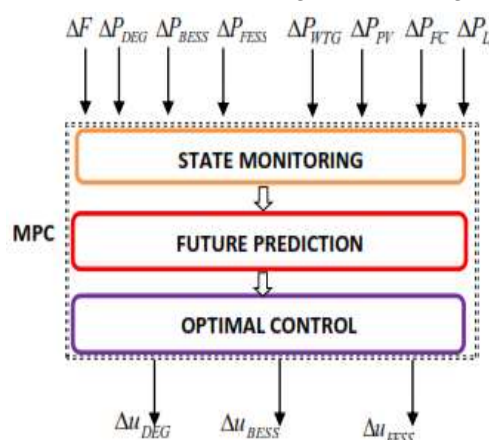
$\Delta F$ $\Delta P_{DEG}$ $\Delta P_{BESS}$ $\Delta P_{FESS}$ $\Delta P_{WTG}$ $\Delta P_{PV}$ $\Delta P_{FC}$ $\Delta P_{L}$

MPC

STATE MONITORING

FUTURE PREDICTION

OPTIMAL CONTROL

$\Delta u_{DEG}$ $\Delta u_{BESS}$ $\Delta u_{FESS}$